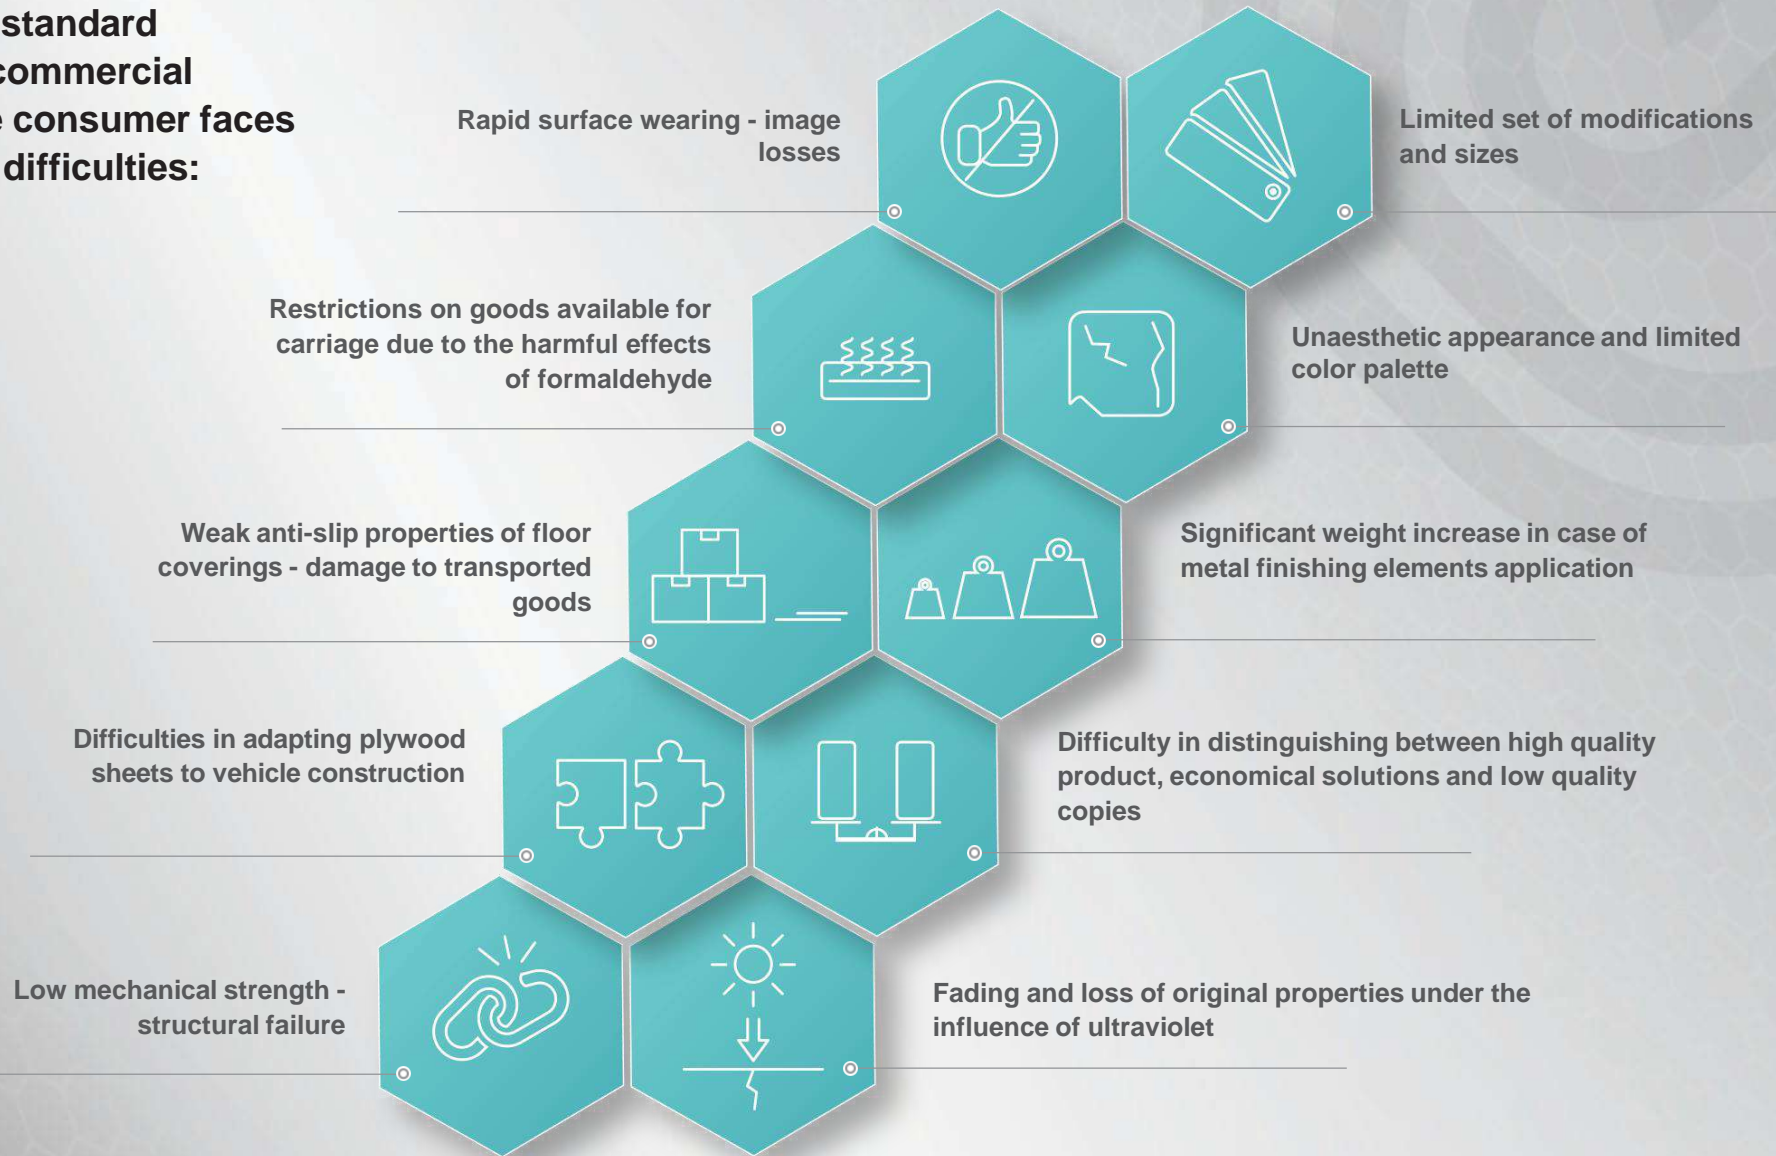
standard
commercial
consumer faces
difficulties:

Rapid surface wearing - image losses

Limited set of modifications and sizes

Restrictions on goods available for carriage due to the harmful effects of formaldehyde

Unaesthetic appearance and limited color palette

Weak anti-slip properties of floor coverings - damage to transported goods

Significant weight increase in case of metal finishing elements application

Difficulties in adapting plywood sheets to vehicle construction

Difficulty in distinguishing between high quality product, economical solutions and low quality copies

Low mechanical strength - structural failure

Fading and loss of original properties under the influence of ultraviolet